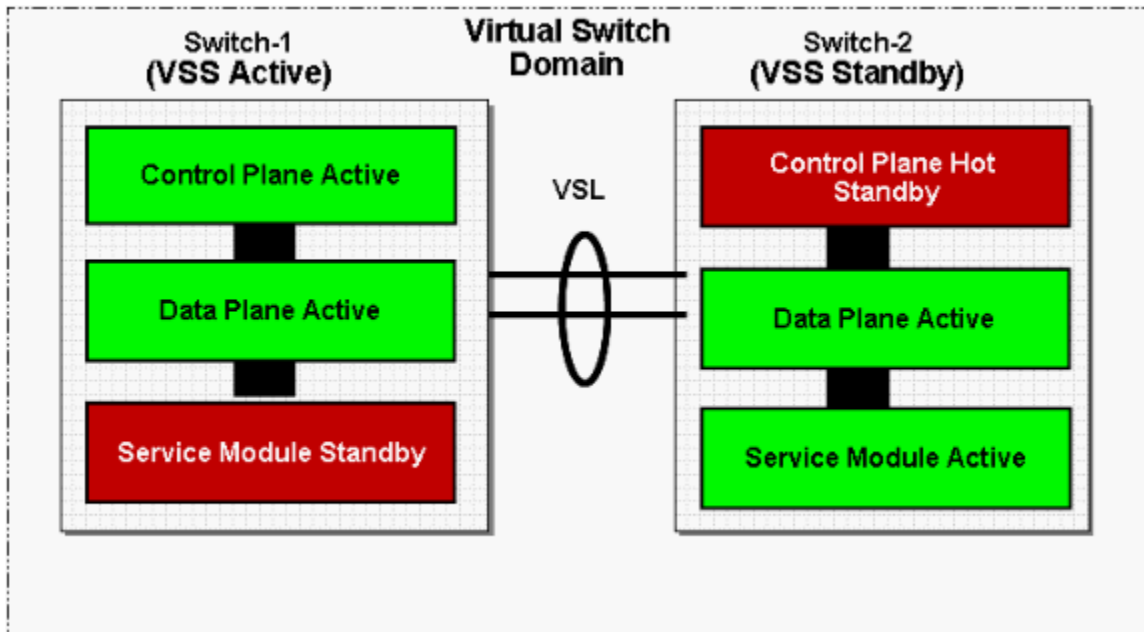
Virtual Switch Domain

Switch-1
(VSS Active)

Control Plane Active

Data Plane Active

Service Module Standby

VSL

Switch-2
(VSS Standby)

Control Plane Hot Standby

Data Plane Active

Service Module Active